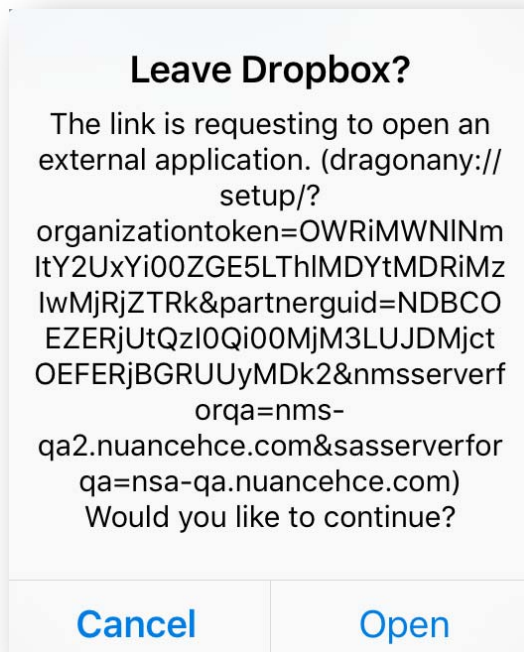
Leave Dropbox?

The link is requesting to open an external application. (dragonany://setup/?organizationtoken=OWRiMWNlNmItY2UxYi00ZGE5LThlMDYtMDRiMzIwMjRjZTRk&partnerguid=NDBCOEZERjUtQzI0Qi00MjM3LUJDMjctOEFERjBGRUUyMDk2&nmsserverforqa=nms-qa2.nuancehce.com&sasserverforqa=nsa-qa.nuancehce.com) Would you like to continue?

Cancel

Open